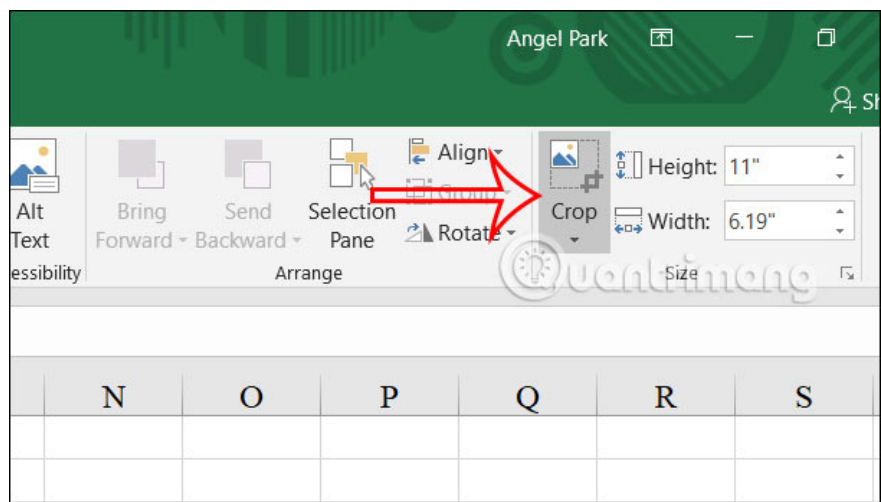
Angel Park

Sh

Alt Text

essibility

Bring Forward

Send Backward

Selection Pane

Align

Group

Rotate

Arrange

Crop

Height: 11"

Width: 6.19"

Size

Quantrimang

| N | O | P | Q | R | S |
|---|---|---|---|---|---|
| | | | | | |
| | | | | | |